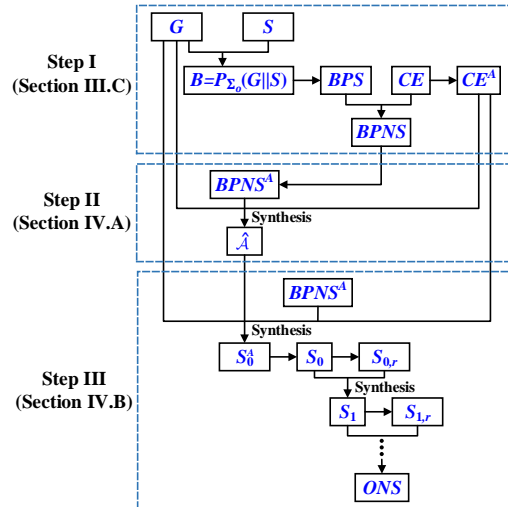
Step I
(Section III.C)

$G$

$S$

$B=P_{\Sigma_o}(G||S)$

$BPS$

$CE$

$CE^A$

$BPNS$

Step II
(Section IV.A)

$BPNS^A$

Synthesis

$\hat{\mathcal{A}}$

Step III
(Section IV.B)

$BPNS^A$

Synthesis

$S_0^A$

$S_0$

$S_{0,r}$

Synthesis

$S_1$

$S_{1,r}$

$ONS$